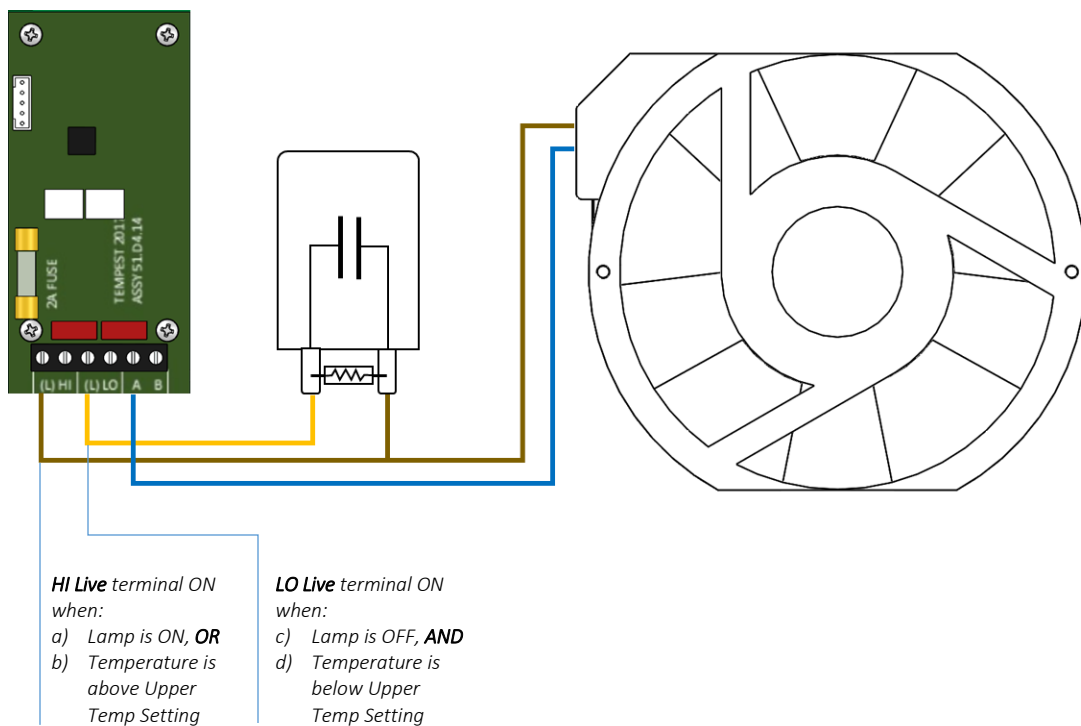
2A FUSE

TEMPEST 2017
ASSY51.D4.14

(L) HI (L) LO A B

HI Live terminal ON when:
a) Lamp is ON, OR
b) Temperature is above Upper Temp Setting

LO Live terminal ON when:
c) Lamp is OFF, AND
d) Temperature is below Upper Temp Setting